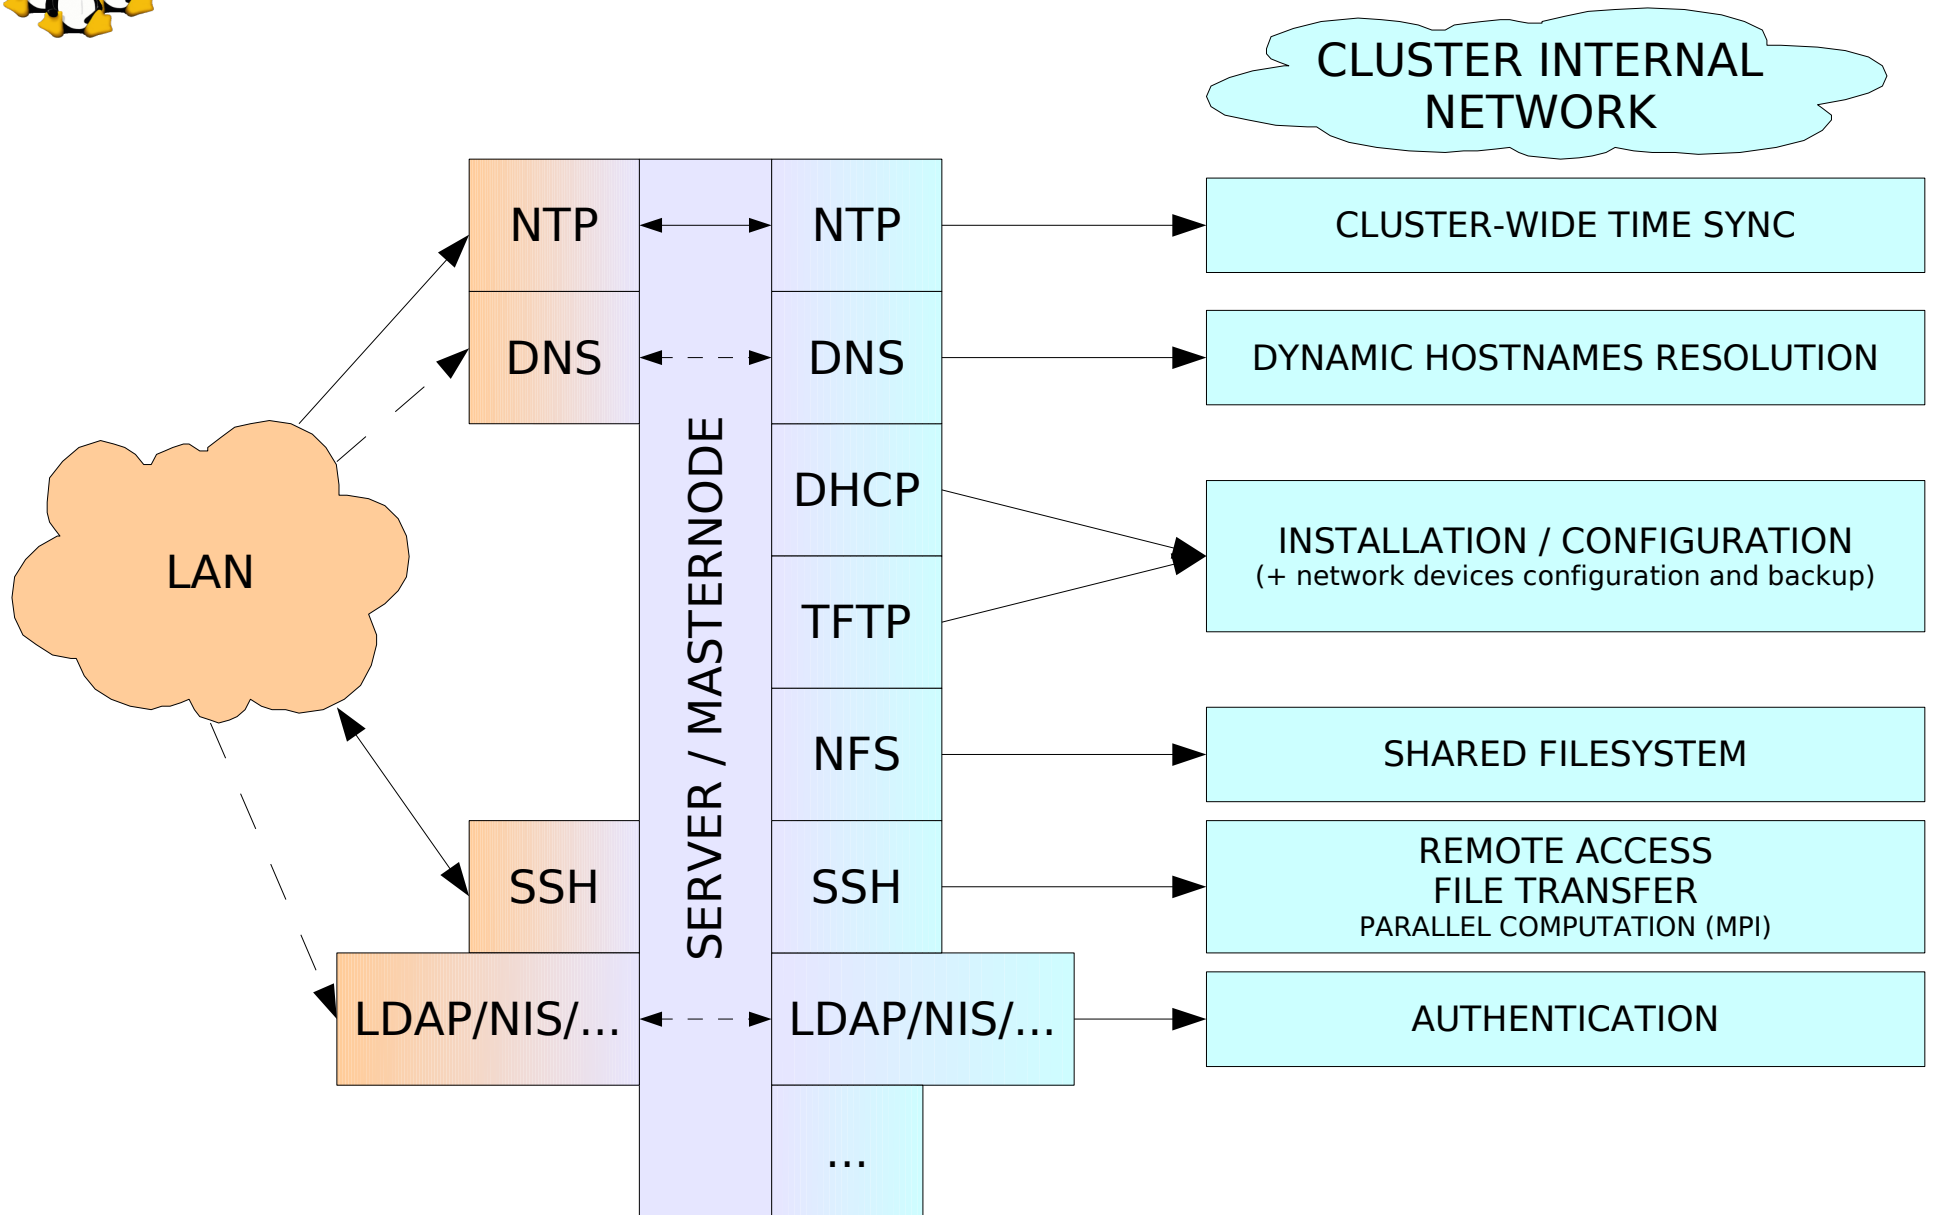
CLUSTER INTERNAL NETWORK

NTP

DNS

NTP

DNS

DHCP

TFTP

NFS

SSH

SSH

LDAP/NIS/...

LDAP/NIS/...

...

SERVER / MASTERNODE

LAN

CLUSTER-WIDE TIME SYNC

DYNAMIC HOSTNAMES RESOLUTION

INSTALLATION / CONFIGURATION
(+ network devices configuration and backup)

SHARED FILESYSTEM

REMOTE ACCESS
FILE TRANSFER
PARALLEL COMPUTATION (MPI)

AUTHENTICATION